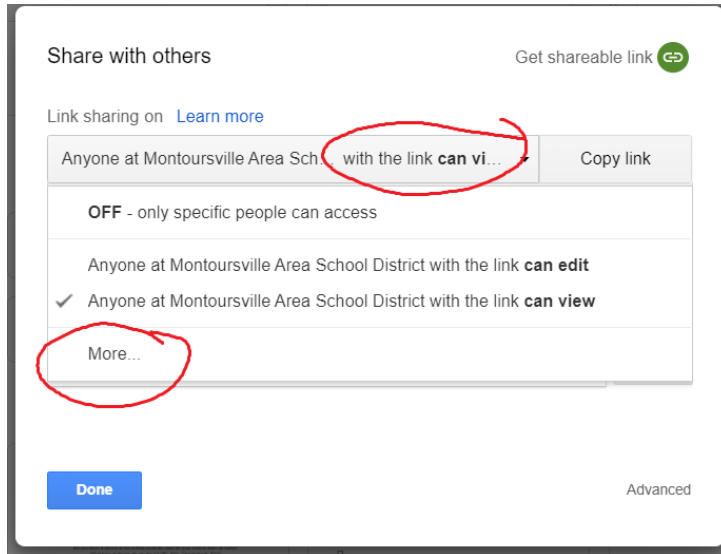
Share with others

Get shareable link

Link sharing on Learn more

Anyone at Montoursville Area Sch... with the link **can vi...**

Copy link

**OFF** - only specific people can access

Anyone at Montoursville Area School District with the link **can edit**

✓ Anyone at Montoursville Area School District with the link **can view**

More...

Done

Advanced